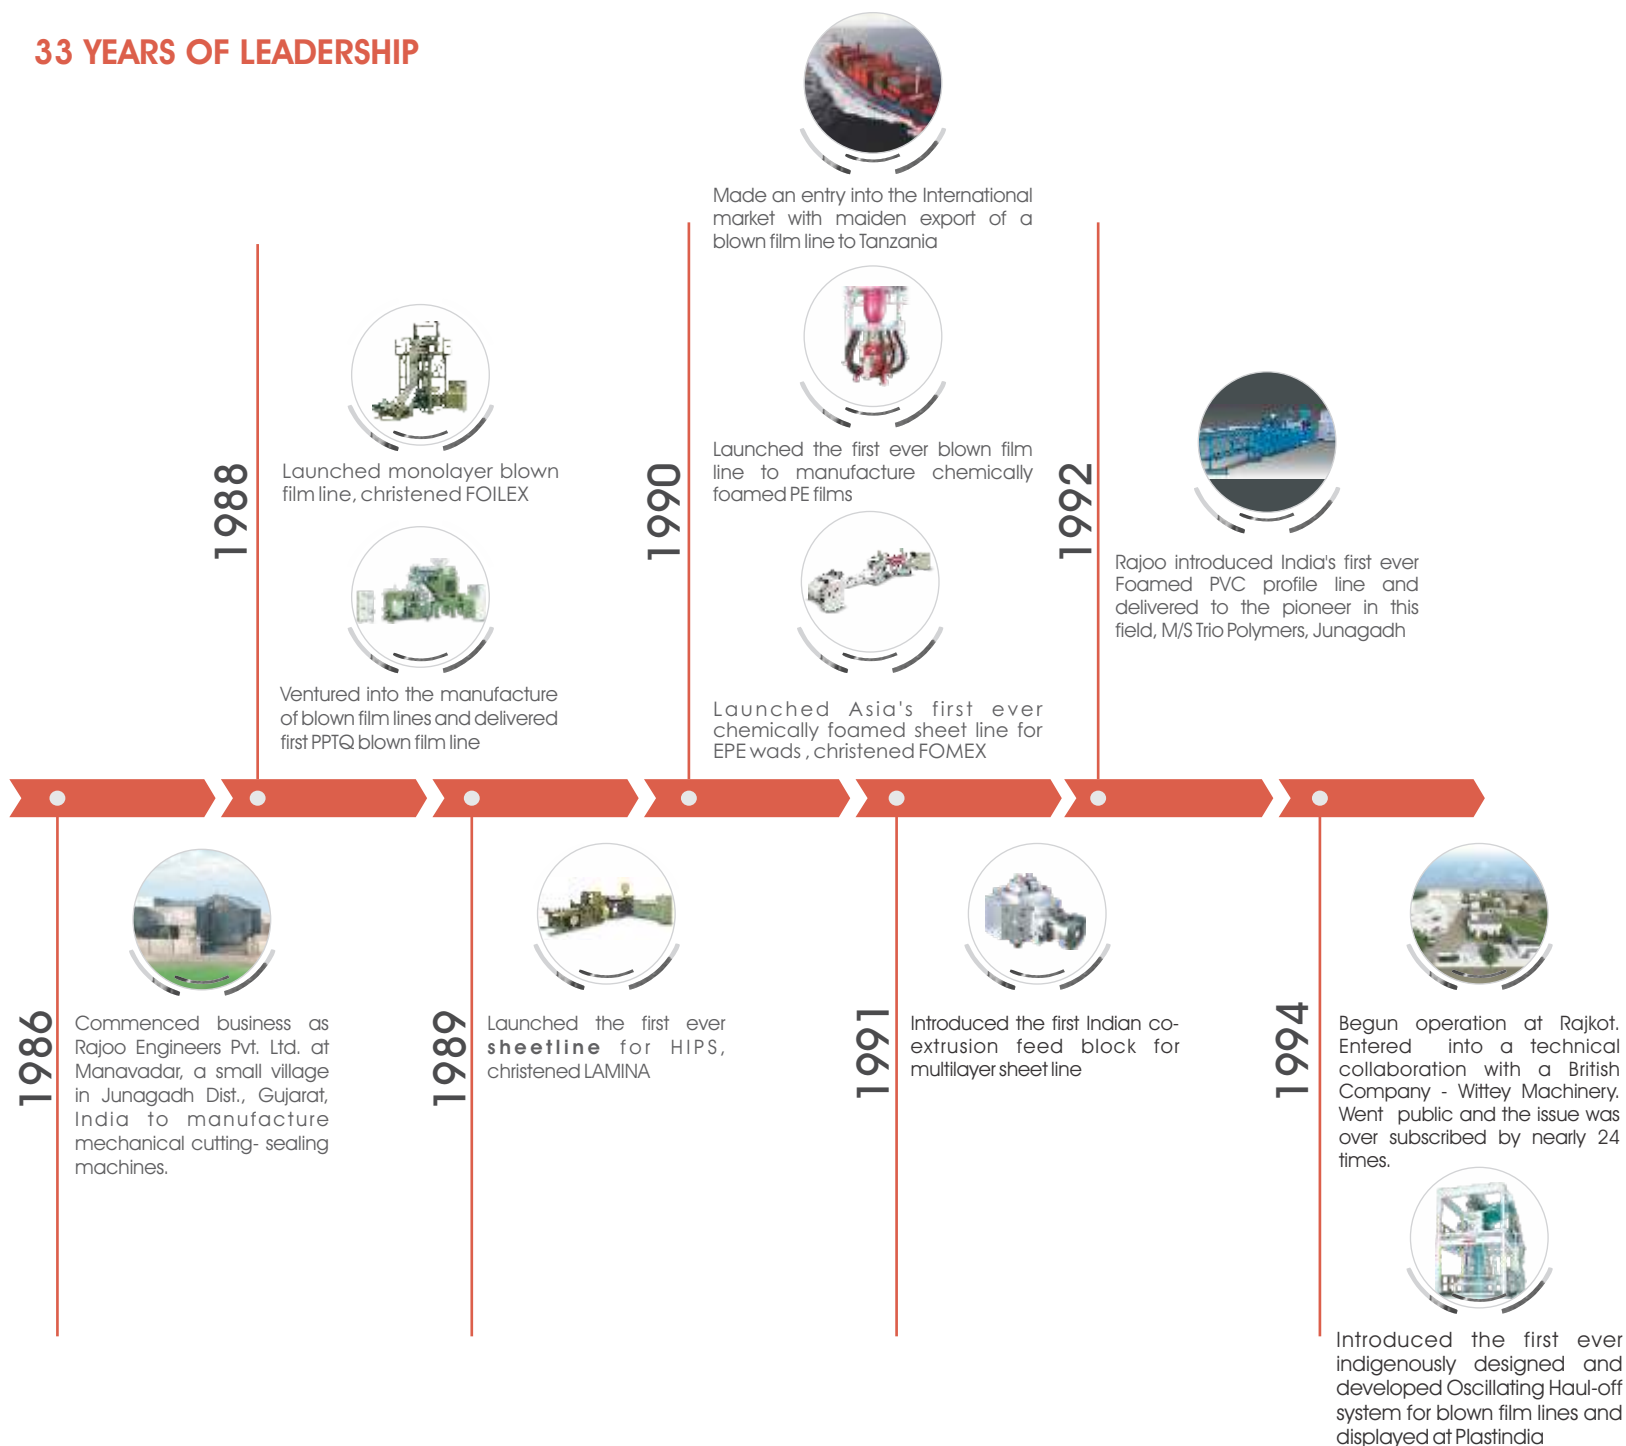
33 YEARS OF LEADERSHIP

1988

Launched monolayer blown film line, christened FOILEX

Ventured into the manufacture of blown film lines and delivered first PPTQ blown film line

1990

Made an entry into the International market with maiden export of a blown film line to Tanzania

Launched the first ever blown film line to manufacture chemically foamed PE films

Launched Asia's first ever chemically foamed sheet line for EPE wads , christened FOMEX

1992

Rajoo introduced India's first ever Foamed PVC profile line and delivered to the pioneer in this field, M/S Trio Polymers, Junagadh

1986

Commenced business as Rajoo Engineers Pvt. Ltd. at Manavadar, a small village in Junagadh Dist., Gujarat, India to manufacture mechanical cutting- sealing machines.

1989

Launched the first ever sheetline for HIPS, christened LAMINA

1991

Introduced the first Indian co-extrusion feed block for multilayer sheet line

1994

Begun operation at Rajkot. Entered into a technical collaboration with a British Company - Wittey Machinery. Went public and the issue was over subscribed by nearly 24 times.

Introduced the first ever indigenously designed and developed Oscillating Haul-off system for blown film lines and displayed at Plastindia